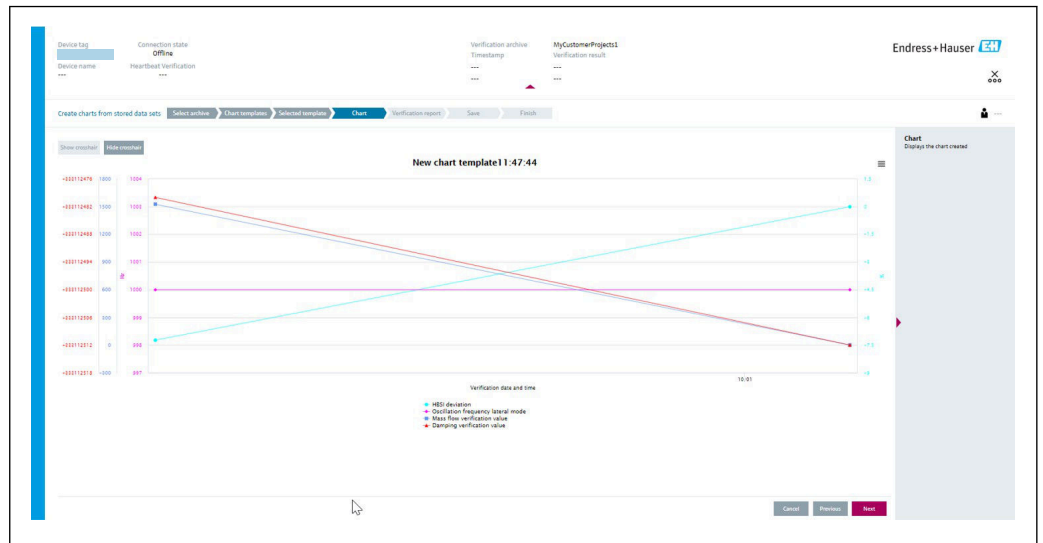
Device tag
Connection state
Offline
Device name
---
Heartbeat Verification
---
Verification archive
MyCustomerProjects1
Timestamp
---
Verification result
---
---
---

Endress+Hauser

Create charts from stored data sets
Select archive
Chart templates
Selected template
Chart
Verification report
Save
Finish

Show crosshair
Hide crosshair

New chart template11:47:44

-333112476
-333112482
-333112488
-333112494
-333112500
-333112506
-333112512
-333112518

1800
1500
1200
900
600
300
0
-300

1004
1003
1002
1001
1000
999
998
997

1.5
0
-1.5
-3
-4.5
-6
-7.5
-9

10:01

Verification date and time

HBSI deviation
Oscillation frequency lateral mode
Mass flow verification value
Damping verification value

Chart
Displays the chart created

Cancel
Previous
Next